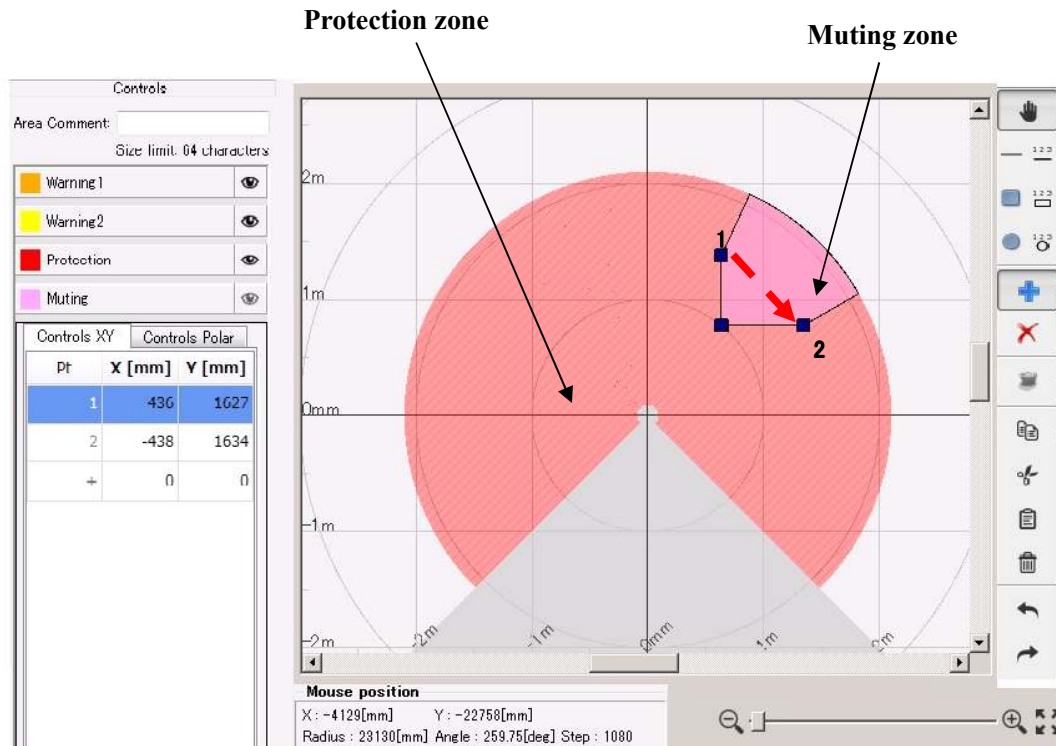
Protection zone

Muting zone

Controls

Area Comment:

Size limit: 64 characters

Warning1

Warning2

Protection

Muting

Controls XY | Controls Polar

| Pt | X [mm] | Y [mm] |
|---|---|---|
| 1 | 436 | 1627 |
| 2 | -438 | 1634 |
| + | 0 | 0 |

2m

1m

0mm

-1m

-2m

-2m

-1m

0mm

1m

2m

1

2

123

123

123

Mouse position

X : -4129[mm]    Y : -22758[mm]

Radius : 23130[mm] Angle : 259.75[deg] Step : 1080